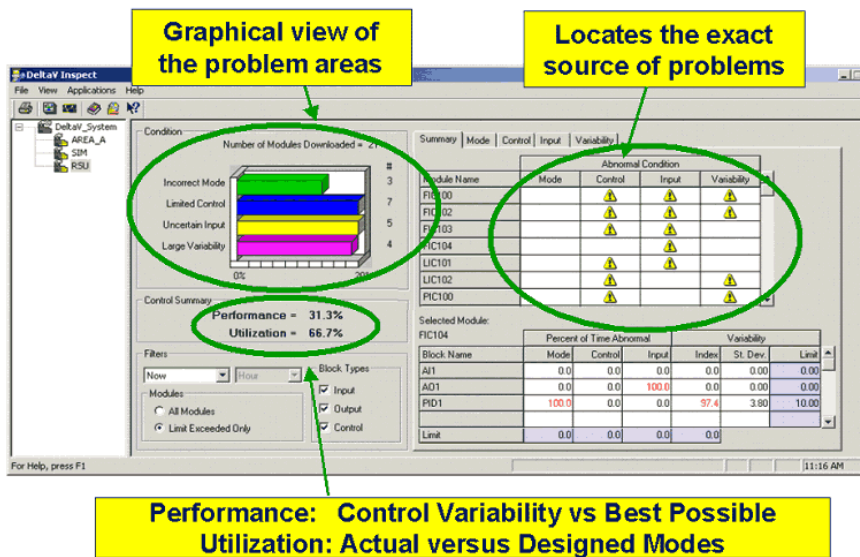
Graphical view of the problem areas

Locates the exact source of problems

DeltaV Inspect
File View Applications Help

DeltaV_System
AREA_A
SIM
RSU

Condition
Number of Modules Downloaded = 27
#
Incorrect Mode 3
Limited Control 7
Uncertain Input 5
Large Variability 4
0% 20%

Control Summary
Performance = 31.3%
Utilization = 66.7%

Filters
Now
Hour
Modules
All Modules
Limit Exceeded Only
Block Types
Input
Output
Control

Summary | Mode | Control | Input | Variability

| Module Name | Mode | Control | Input | Variability |
|---|---|---|---|---|
| FIC100 | | ⚠ | ⚠ | ⚠ |
| FIC102 | | ⚠ | ⚠ | ⚠ |
| FIC103 | | ⚠ | ⚠ | |
| FIC104 | | | ⚠ | |
| LIC101 | | ⚠ | ⚠ | |
| LIC102 | | ⚠ | | ⚠ |
| PIC100 | | ⚠ | | ⚠ |

Abnormal Condition

Selected Module:
FIC104

| Block Name | Mode | Control | Input | Index | St. Dev. | Limit |
|---|---|---|---|---|---|---|
| AI1 | 0.0 | 0.0 | 0.0 | 0.0 | 0.00 | 0.00 |
| AO1 | 0.0 | 0.0 | 100.0 | 0.0 | 0.00 | 0.00 |
| PID1 | 100.0 | 0.0 | 0.0 | 97.4 | 3.80 | 10.00 |
| | | | | | | |
| Limit | 0.0 | 0.0 | 0.0 | 0.0 | | |

Percent of Time Abnormal
Variability

For Help, press F1
11:16 AM

Performance: Control Variability vs Best Possible
Utilization: Actual versus Designed Modes